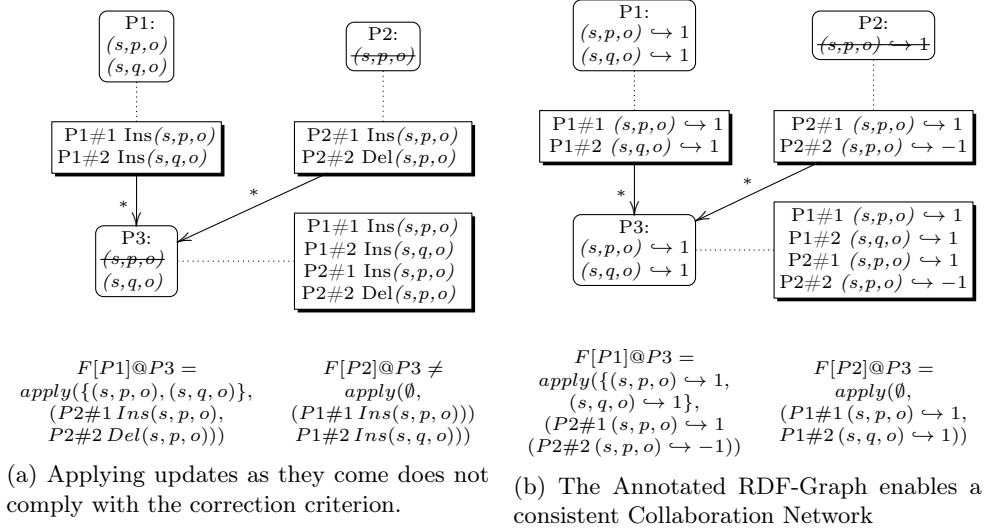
P1:
$(s,p,o)$
$(s,q,o)$

P2:
$\sout{(s,p,o)}$

P1#1 Ins$(s,p,o)$
P1#2 Ins$(s,q,o)$

P2#1 Ins$(s,p,o)$
P2#2 Del$(s,p,o)$

*

*

P3:
$\sout{(s,p,o)}$
$(s,q,o)$

P1#1 Ins$(s,p,o)$
P1#2 Ins$(s,q,o)$
P2#1 Ins$(s,p,o)$
P2#2 Del$(s,p,o)$

$F[P1]@P3 =$
$apply(\{(s,p,o),(s,q,o)\},$
$(P2\#1\,Ins(s,p,o),$
$P2\#2\,Del(s,p,o)))$

$F[P2]@P3 \neq$
$apply(\emptyset,$
$(P1\#1\,Ins(s,p,o)))$
$P1\#2\,Ins(s,q,o)))$

(a) Applying updates as they come does not comply with the correction criterion.

P1:
$(s,p,o) \hookrightarrow 1$
$(s,q,o) \hookrightarrow 1$

P2:
$\sout{(s,p,o) \hookrightarrow 1}$

P1#1 $(s,p,o) \hookrightarrow 1$
P1#2 $(s,q,o) \hookrightarrow 1$

P2#1 $(s,p,o) \hookrightarrow 1$
P2#2 $(s,p,o) \hookrightarrow -1$

*

*

P3:
$(s,p,o) \hookrightarrow 1$
$(s,q,o) \hookrightarrow 1$

P1#1 $(s,p,o) \hookrightarrow 1$
P1#2 $(s,q,o) \hookrightarrow 1$
P2#1 $(s,p,o) \hookrightarrow 1$
P2#2 $(s,p,o) \hookrightarrow -1$

$F[P1]@P3 =$
$apply(\{(s,p,o) \hookrightarrow 1,$
$(s,q,o) \hookrightarrow 1\},$
$(P2\#1\,(s,p,o) \hookrightarrow 1$
$(P2\#2\,(s,p,o) \hookrightarrow -1))$

$F[P2]@P3 =$
$apply(\emptyset,$
$(P1\#1\,(s,p,o) \hookrightarrow 1,$
$P1\#2\,(s,q,o) \hookrightarrow 1))$

(b) The Annotated RDF-Graph enables a consistent Collaboration Network